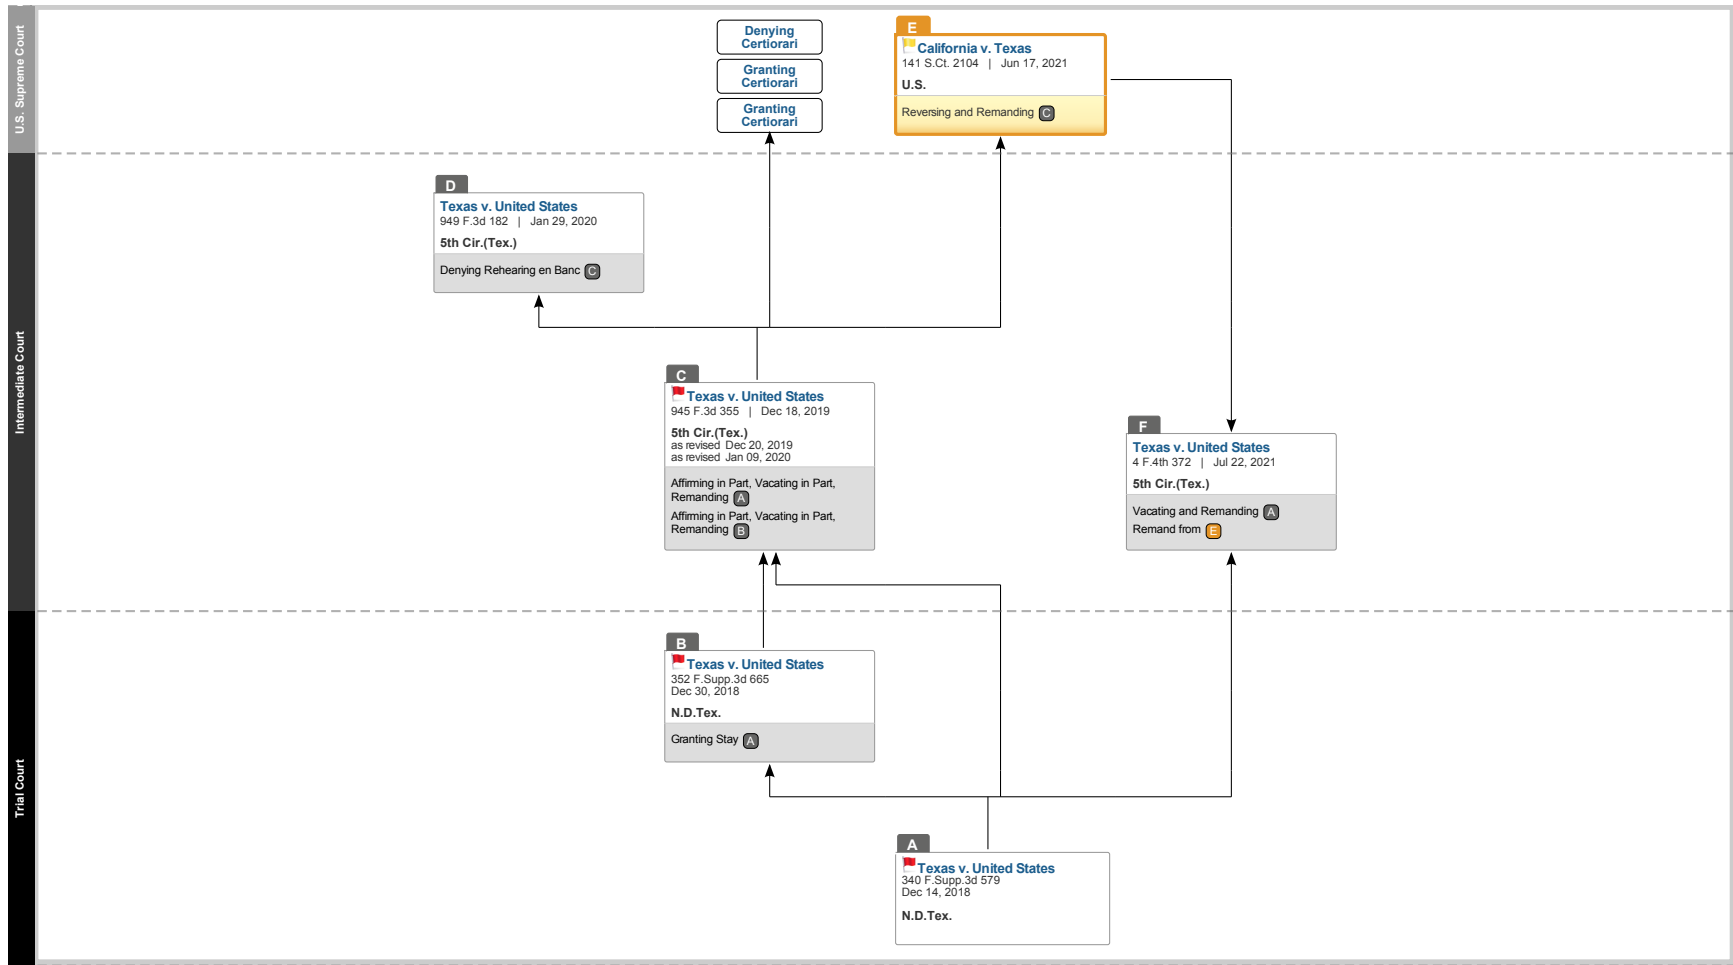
U.S. Supreme Court

Intermediate Court

Trial Court

Denying Certiorari

Granting Certiorari

Granting Certiorari

E
California v. Texas
141 S.Ct. 2104 | Jun 17, 2021
U.S.
Reversing and Remanding C

D
Texas v. United States
949 F.3d 182 | Jan 29, 2020
5th Cir.(Tex.)
Denying Rehearing en Banc C

C
Texas v. United States
945 F.3d 355 | Dec 18, 2019
5th Cir.(Tex.)
as revised Dec 20, 2019
as revised Jan 09, 2020
Affirming in Part, Vacating in Part, Remanding A
Affirming in Part, Vacating in Part, Remanding B

F
Texas v. United States
4 F.4th 372 | Jul 22, 2021
5th Cir.(Tex.)
Vacating and Remanding A
Remand from E

B
Texas v. United States
352 F.Supp.3d 665
Dec 30, 2018
N.D.Tex.
Granting Stay A

A
Texas v. United States
340 F.Supp.3d 579
Dec 14, 2018
N.D.Tex.